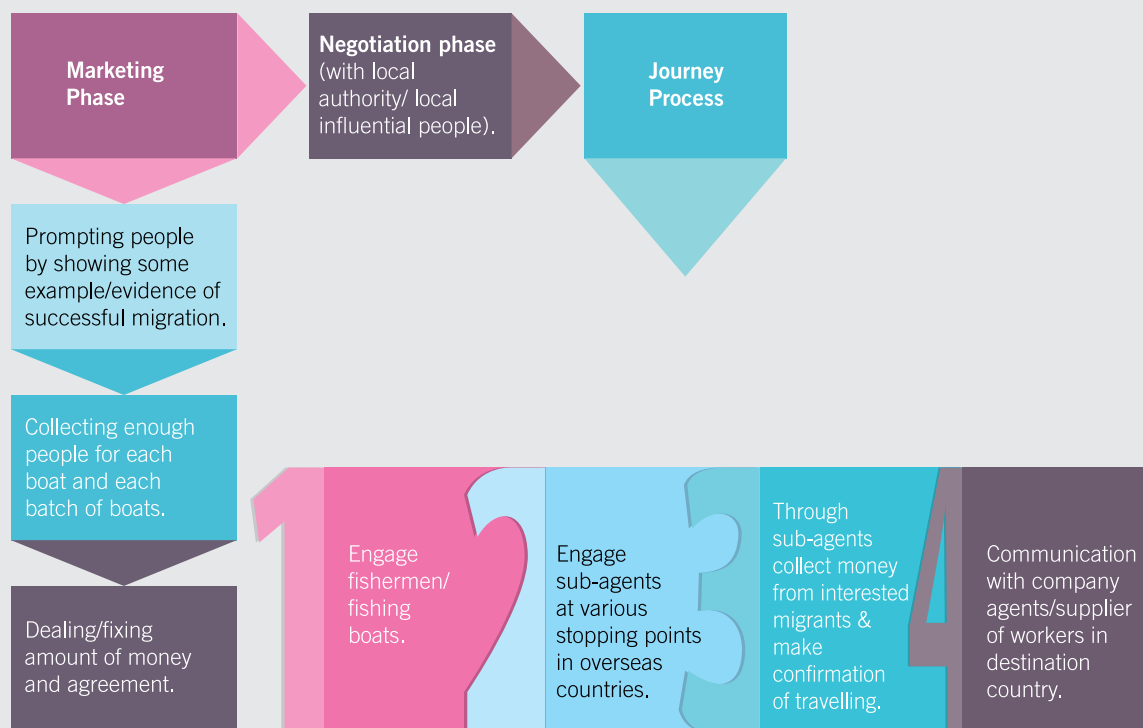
Marketing Phase

Negotiation phase (with local authority/ local influential people).

Journey Process

Prompting people by showing some example/evidence of successful migration.

Collecting enough people for each boat and each batch of boats.

Dealing/fixing amount of money and agreement.

1

Engage fishermen/ fishing boats.

2

Engage sub-agents at various stopping points in overseas countries.

3

Through sub-agents collect money from interested migrants & make confirmation of travelling.

4

Communication with company agents/supplier of workers in destination country.